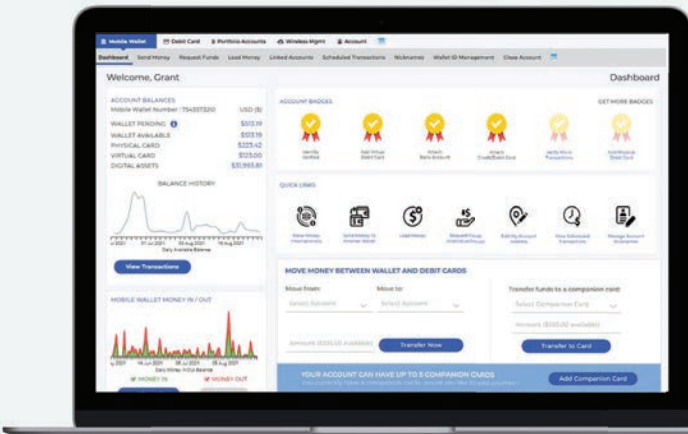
Mobile Wallet | Debit Card | Portfolio Accounts | Wireless Mgmt | Account

Dashboard | Send Money | Request Funds | Load Money | Linked Accounts | Scheduled Transactions | Nicknames | Wallet ID Management | Close Account

Welcome, Grant

Dashboard

ACCOUNT BALANCES
Mobile Wallet Number : 754557320 USD ($)
WALLET PENDING $513.19
WALLET AVAILABLE $513.19
PHYSICAL CARD $223.42
VIRTUAL CARD $123.00
DIGITAL ASSETS $31,993.81

BALANCE HISTORY

Daily Available Balance

View Transactions

MOBILE WALLET MONEY IN / OUT

MONEY IN MONEY OUT

ACCOUNT BADGES
GET MORE BADGES

Identity Verified | Add Virtual Debit Card | Attach Bank Account | Attach Credit/Debit Card | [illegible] | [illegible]

QUICK LINKS

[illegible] | Send Money to Another Wallet | Load Money | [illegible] | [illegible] | View Scheduled Transactions | Manage Account Nicknames

MOVE MONEY BETWEEN WALLET AND DEBIT CARDS

Move from: | Move to: | Transfer funds to a companion card
Select Account | Select Account | Select Companion Card
Amount ($513.19 available) | Transfer Now | Amount ($123.00 available)
Transfer to Card

YOUR ACCOUNT CAN HAVE UP TO 5 COMPANION CARDS
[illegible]
Add Companion Card